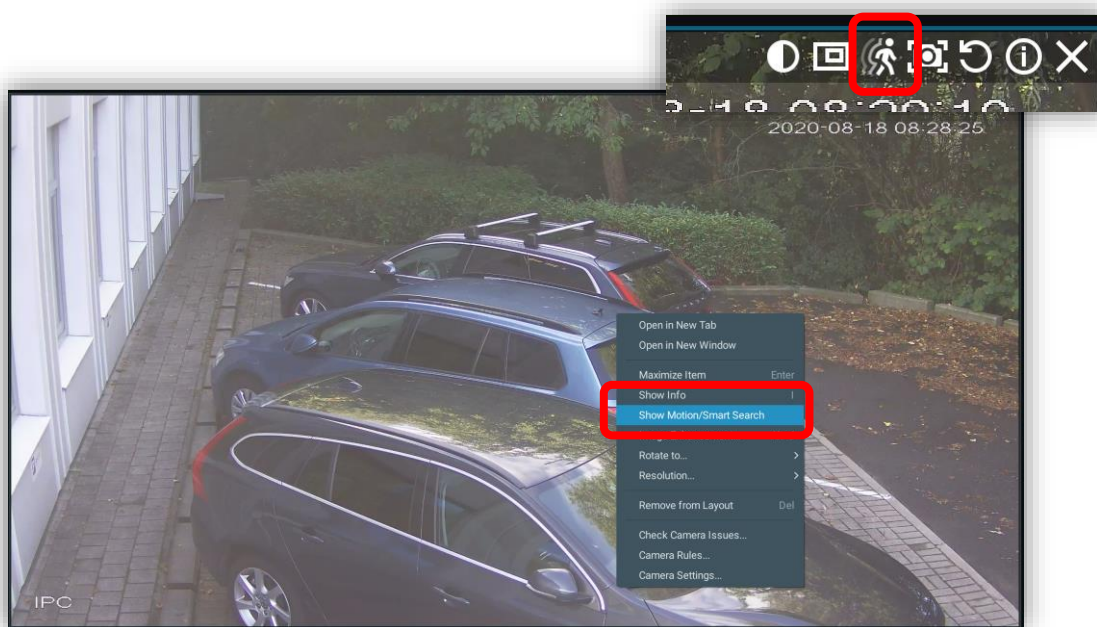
2020-08-18 08:28:25

Open in New Tab
Open in New Window

Maximize Item Enter
Show Info I
Show Motion/Smart Search
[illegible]
Rotate to...
Resolution...

Remove from Layout Del

Check Camera Issues...
Camera Rules...
Camera Settings...

IPC